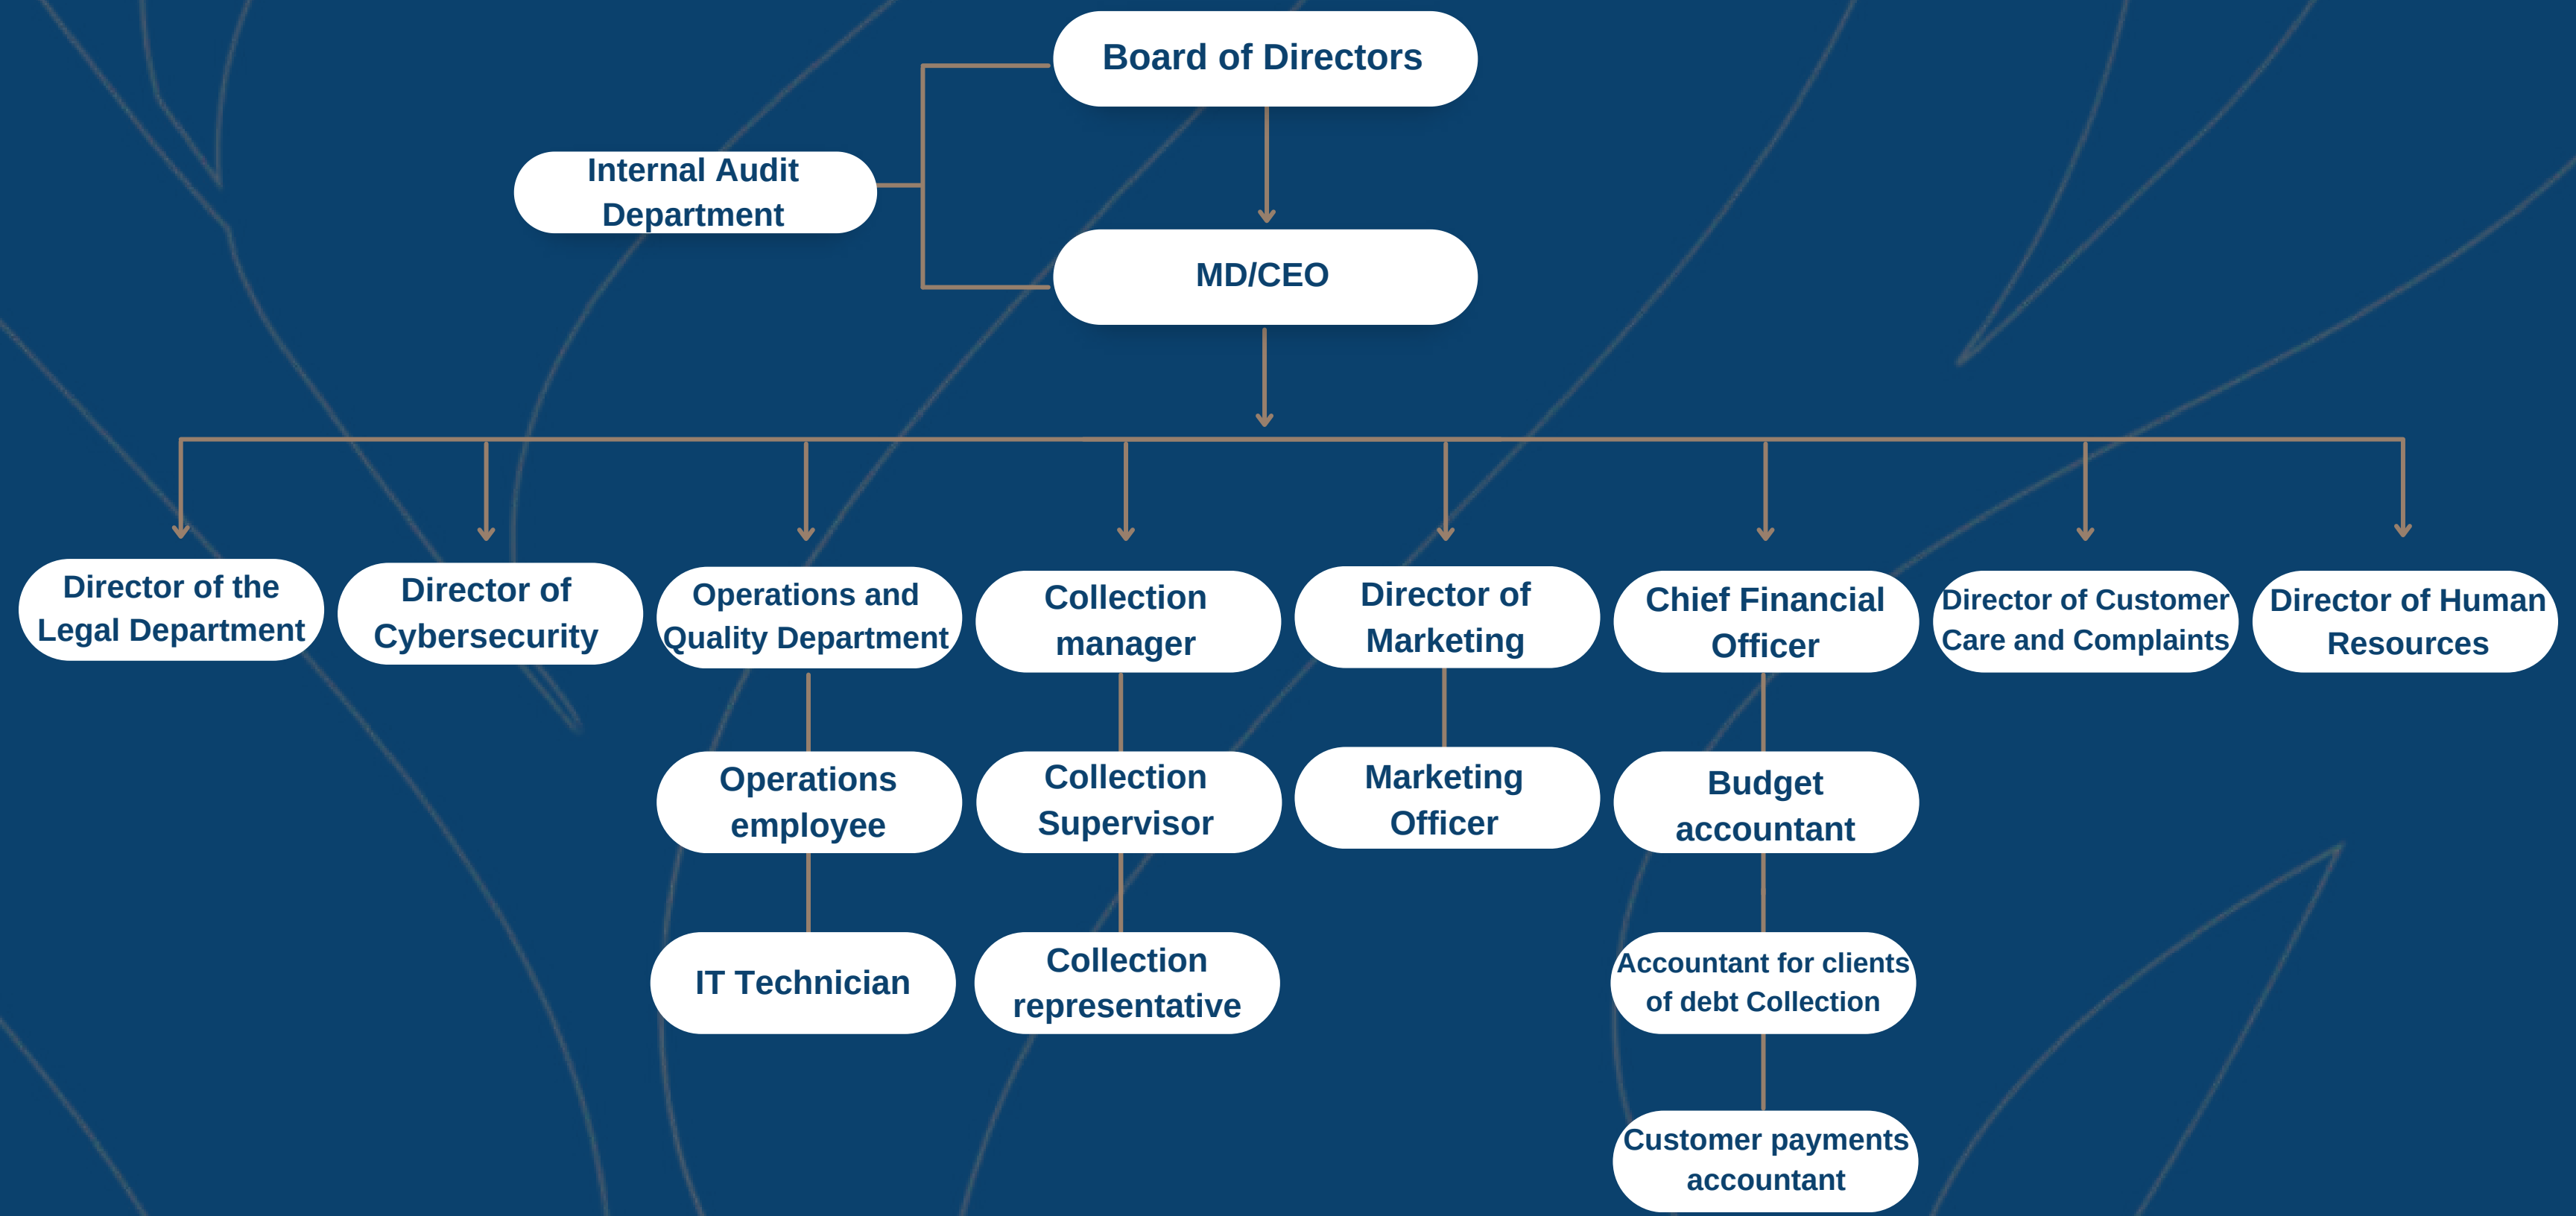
Board of Directors

Internal Audit Department

MD/CEO

Director of the Legal Department

Director of Cybersecurity

Operations and Quality Department

Operations employee

IT Technician

Collection manager

Collection Supervisor

Collection representative

Director of Marketing

Marketing Officer

Chief Financial Officer

Budget accountant

Accountant for clients of debt Collection

Customer payments accountant

Director of Customer Care and Complaints

Director of Human Resources